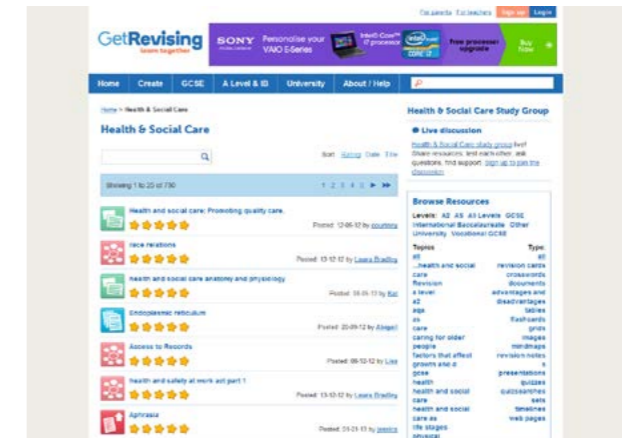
For parents For teachers Sign up Login

GetRevising
learn together

SONY Personalise your VAIO E-Series
Intel® Core™ i7 processor
Free processor upgrade
Buy Now

Home Create GCSE A Level & IB University About / Help

Home > Health & Social Care

Health & Social Care

Sort: Rating Date Title

Showing 1 to 20 of 790

1 2 3 4 5 ▶ ▶▶

Health and social care: Promoting quality care.
Posted: 12-06-12 by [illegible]

race relations
Posted: 13-12-12 by Laura Bradley

health and social care anatomy and physiology
Posted: 06-05-13 by Kat

Endoplasmic reticulum
Posted: 20-09-12 by Abigail

Access to Records
Posted: 08-10-12 by Lisa

health and safety at work act part 1
Posted: 13-12-12 by Laura Bradley

Aphrasia
Posted: 01-01-13 by jessica

Health & Social Care Study Group

Live discussion

Health & Social Care study group live! Share resources and each other, ask questions, find support. Sign up to join the discussion

Browse Resources

Levels: A2 AS All Levels GCSE International Baccalaureate Other University Vocational GCSE

Topics
all
health and social care
Revision
a level
a2
aqa
as
care
caring for older people
factors that effect growth and d
gcse
health
health and social care
health and social care as
life stages
physical

Type:
all
revision cards
crosswords
documents
advantages and disadvantages
tables
flashcards
grids
images
mindmaps
revision notes
s
presentations
quizzes
quizzes
sets
timelines
web pages